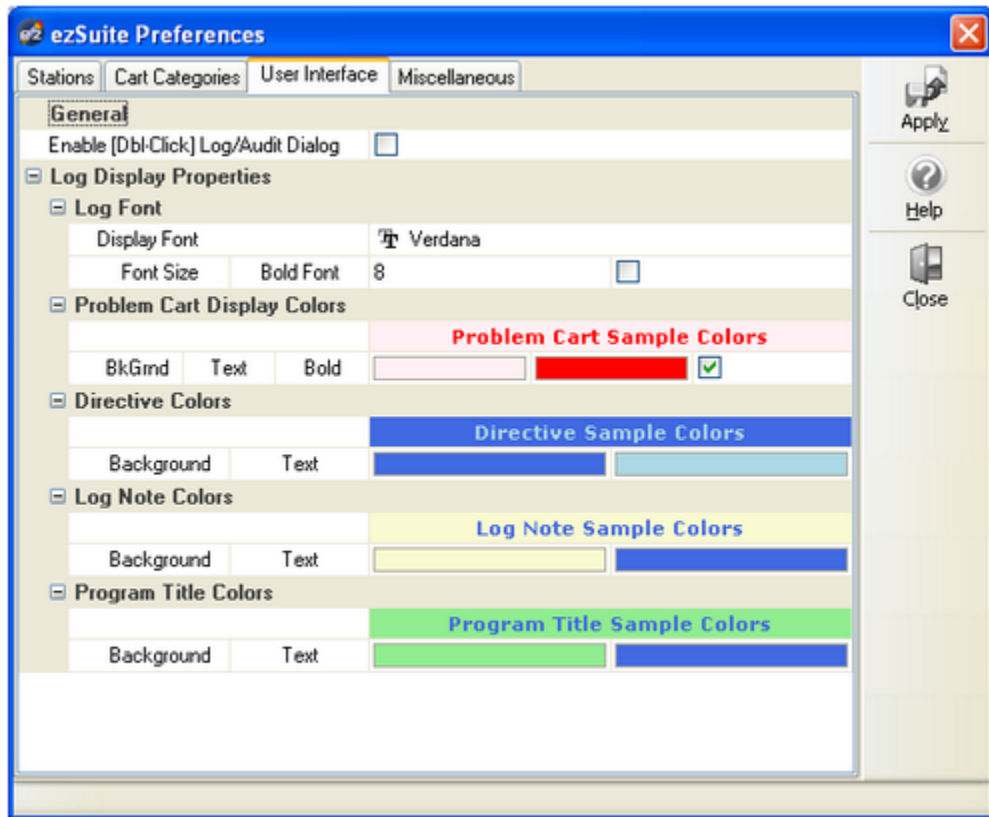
ezSuite Preferences

Stations | Cart Categories | User Interface | Miscellaneous

General
Enable [Dbl-Click] Log/Audit Dialog
⊟ Log Display Properties
⊟ Log Font
Display Font | Verdana
Font Size | Bold Font | 8
⊟ Problem Cart Display Colors
Problem Cart Sample Colors
BkGrnd | Text | Bold
⊟ Directive Colors
Directive Sample Colors
Background | Text
⊟ Log Note Colors
Log Note Sample Colors
Background | Text
⊟ Program Title Colors
Program Title Sample Colors
Background | Text

Apply
Help
Close